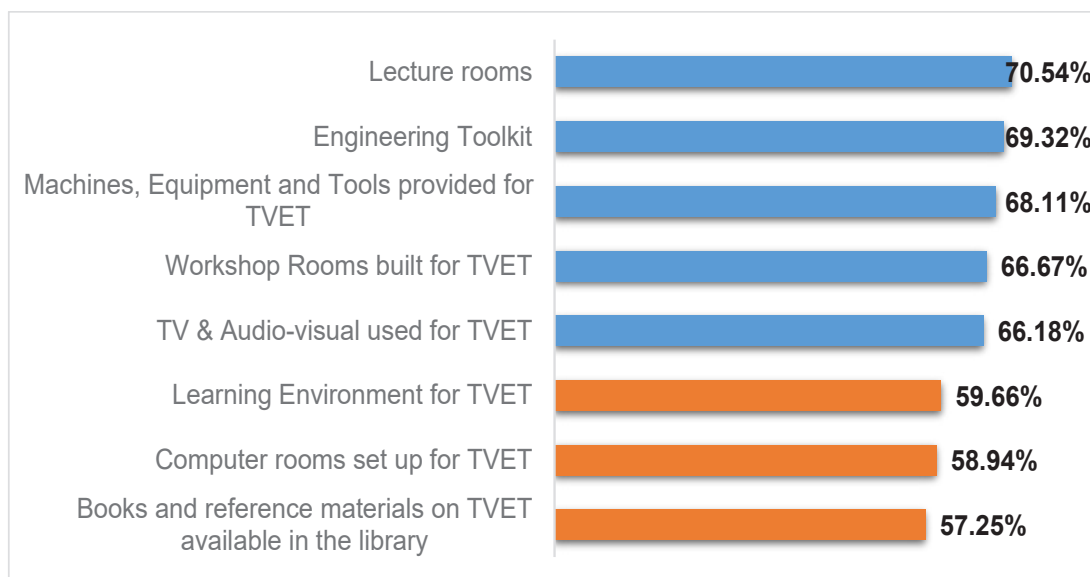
Lecture rooms 70.54%

Engineering Toolkit 69.32%

Machines, Equipment and Tools provided for TVET 68.11%

Workshop Rooms built for TVET 66.67%

TV & Audio-visual used for TVET 66.18%

Learning Environment for TVET 59.66%

Computer rooms set up for TVET 58.94%

Books and reference materials on TVET available in the library 57.25%